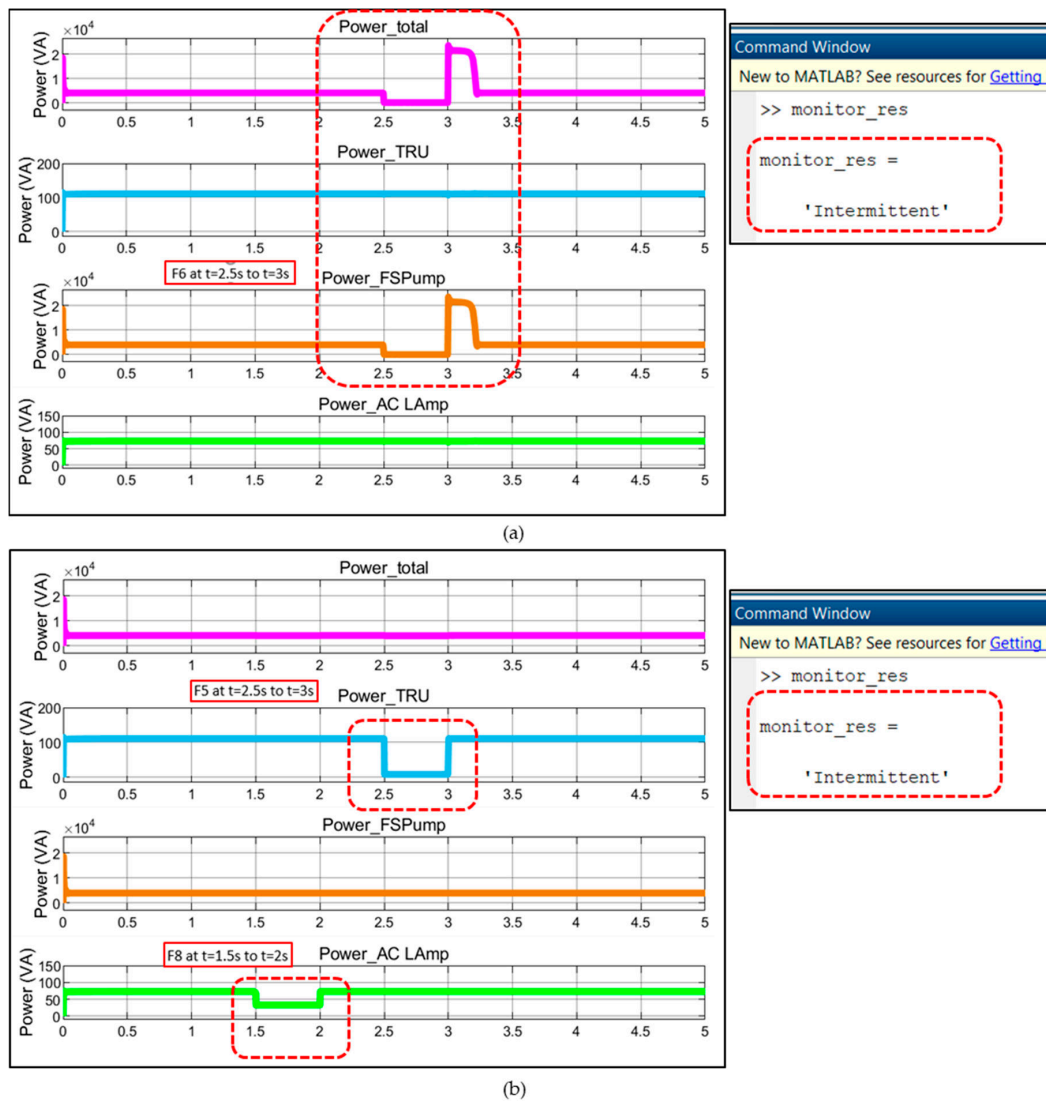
$\times10^4$
Power_total
Power (VA)
2
1
0
0 0.5 1 1.5 2 2.5 3 3.5 4 4.5 5

Power_TRU
Power (VA)
200
100
0
0 0.5 1 1.5 2 2.5 3 3.5 4 4.5 5

$\times10^4$
F6 at t=2.5s to t=3s
Power_FSPump
Power (VA)
2
1
0
0 0.5 1 1.5 2 2.5 3 3.5 4 4.5 5

Power_AC LAmp
Power (VA)
150
100
50
0
0 0.5 1 1.5 2 2.5 3 3.5 4 4.5 5

Command Window
New to MATLAB? See resources for Getting
>> monitor_res
monitor_res =
'Intermittent'

(a)

$\times10^4$
Power_total
Power (VA)
2
1
0
0 0.5 1 1.5 2 2.5 3 3.5 4 4.5 5

F5 at t=2.5s to t=3s
Power_TRU
Power (VA)
200
100
0
0 0.5 1 1.5 2 2.5 3 3.5 4 4.5 5

$\times10^4$
Power_FSPump
Power (VA)
2
1
0
0 0.5 1 1.5 2 2.5 3 3.5 4 4.5 5

F8 at t=1.5s to t=2s
Power_AC LAmp
Power (VA)
150
100
50
0
0 0.5 1 1.5 2 2.5 3 3.5 4 4.5 5

Command Window
New to MATLAB? See resources for Getting
>> monitor_res
monitor_res =
'Intermittent'

(b)